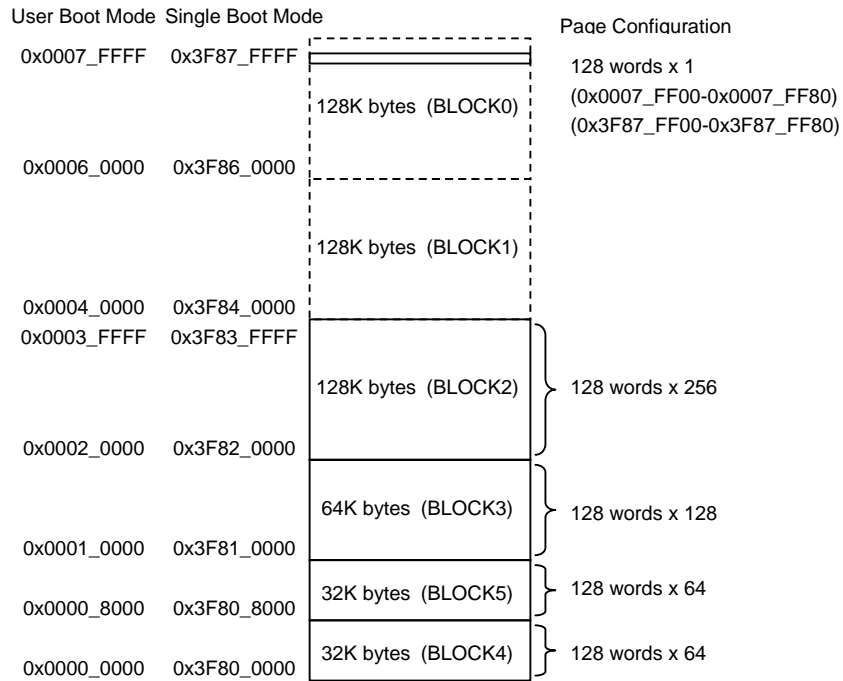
User Boot Mode Single Boot Mode

Page Configuration

0x0007_FFFF 0x3F87_FFFF

128 words x 1
(0x0007_FF00-0x0007_FF80)
(0x3F87_FF00-0x3F87_FF80)

128K bytes (BLOCK0)

0x0006_0000 0x3F86_0000

128K bytes (BLOCK1)

0x0004_0000 0x3F84_0000
0x0003_FFFF 0x3F83_FFFF

128K bytes (BLOCK2)

128 words x 256

0x0002_0000 0x3F82_0000

64K bytes (BLOCK3)

128 words x 128

0x0001_0000 0x3F81_0000

32K bytes (BLOCK5)

128 words x 64

0x0000_8000 0x3F80_8000

32K bytes (BLOCK4)

128 words x 64

0x0000_0000 0x3F80_0000